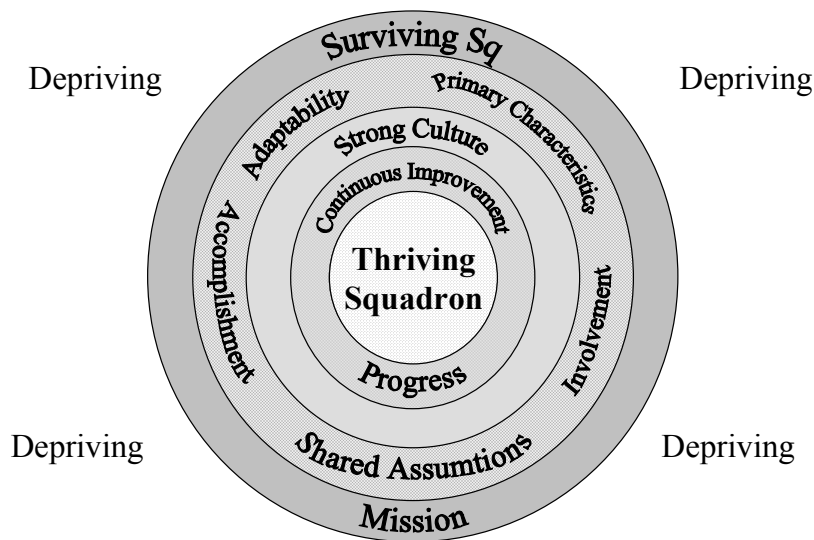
Depriving

Surviving Sq

Depriving

Adaptability

Primary Characteristics

Strong Culture

Continuous Improvement

Accomplishment

Thriving Squadron

Involvement

Progress

Depriving

Shared Assumptions

Depriving

Mission